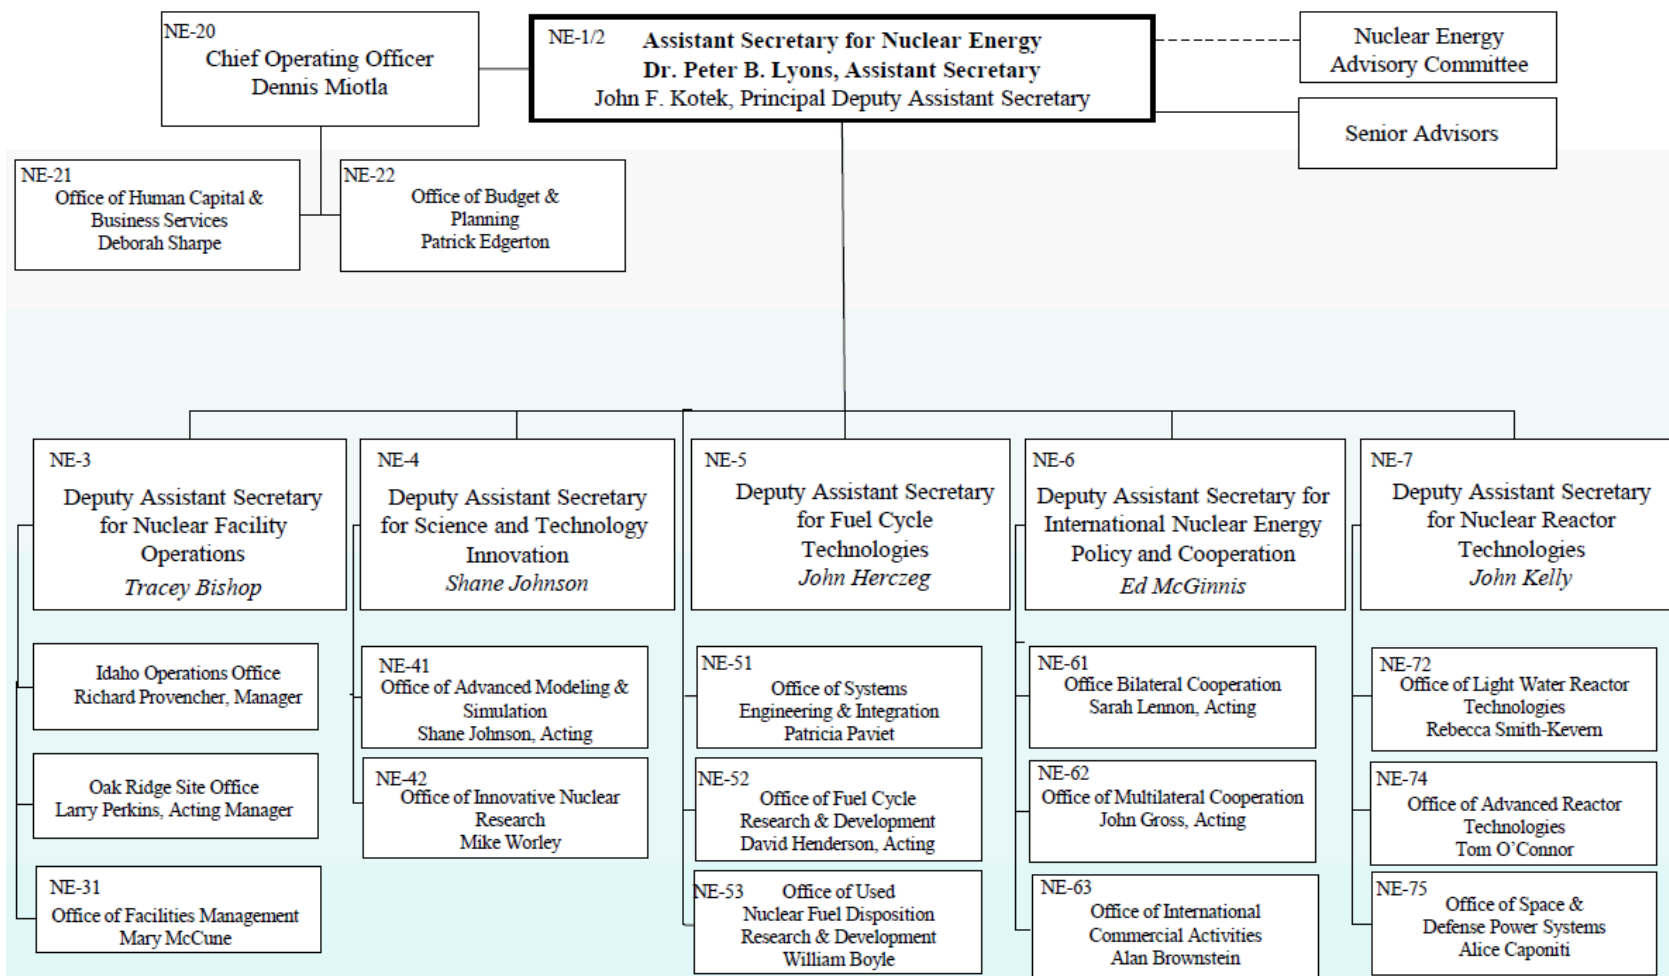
NE-20
Chief Operating Officer
Dennis Miotla

NE-1/2
Assistant Secretary for Nuclear Energy
Dr. Peter B. Lyons, Assistant Secretary
John F. Kotek, Principal Deputy Assistant Secretary

Nuclear Energy Advisory Committee

Senior Advisors

NE-21
Office of Human Capital & Business Services
Deborah Sharpe

NE-22
Office of Budget & Planning
Patrick Edgerton

NE-3
Deputy Assistant Secretary for Nuclear Facility Operations
Tracey Bishop

Idaho Operations Office
Richard Provencher, Manager

Oak Ridge Site Office
Larry Perkins, Acting Manager

NE-31
Office of Facilities Management
Mary McCune

NE-4
Deputy Assistant Secretary for Science and Technology Innovation
Shane Johnson

NE-41
Office of Advanced Modeling & Simulation
Shane Johnson, Acting

NE-42
Office of Innovative Nuclear Research
Mike Worley

NE-5
Deputy Assistant Secretary for Fuel Cycle Technologies
John Herczeg

NE-51
Office of Systems Engineering & Integration
Patricia Paviet

NE-52
Office of Fuel Cycle Research & Development
David Henderson, Acting

NE-53
Office of Used Nuclear Fuel Disposition Research & Development
William Boyle

NE-6
Deputy Assistant Secretary for International Nuclear Energy Policy and Cooperation
Ed McGinnis

NE-61
Office Bilateral Cooperation
Sarah Lennon, Acting

NE-62
Office of Multilateral Cooperation
John Gross, Acting

NE-63
Office of International Commercial Activities
Alan Brownstein

NE-7
Deputy Assistant Secretary for Nuclear Reactor Technologies
John Kelly

NE-72
Office of Light Water Reactor Technologies
Rebecca Smith-Kevern

NE-74
Office of Advanced Reactor Technologies
Tom O'Connor

NE-75
Office of Space & Defense Power Systems
Alice Caponiti